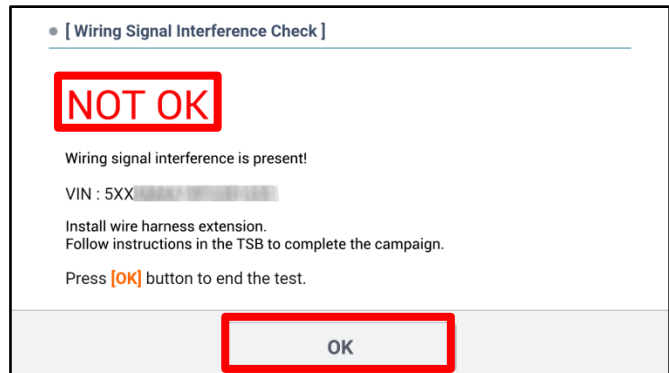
[ Wiring Signal Interference Check ]

NOT OK

Wiring signal interference is present!

VIN : 5XX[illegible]

Install wire harness extension.
Follow instructions in the TSB to complete the campaign.

Press [OK] button to end the test.

OK